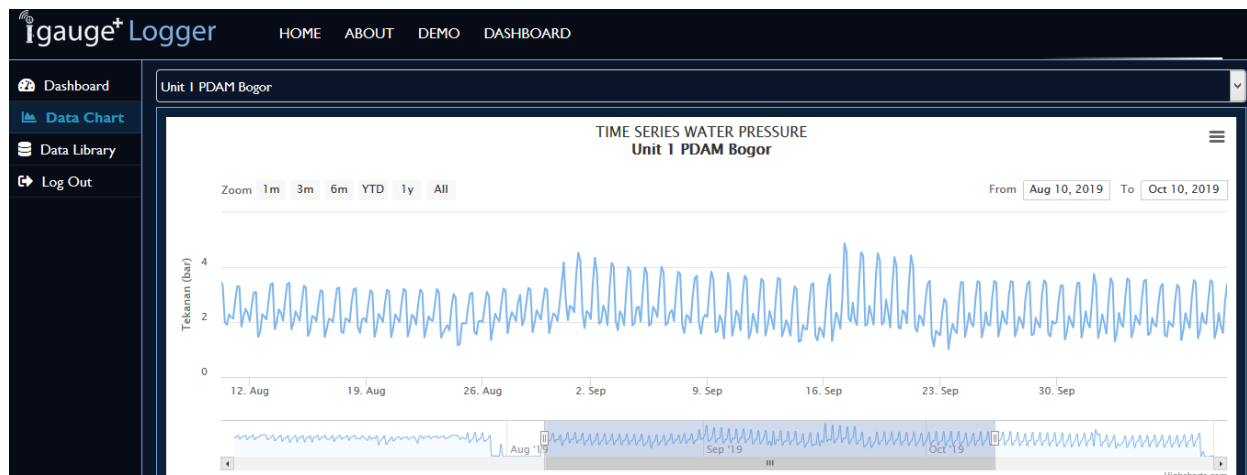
igauge⁺ Logger HOME ABOUT DEMO DASHBOARD

Dashboard
Data Chart
Data Library
Log Out

Unit 1 PDAM Bogor

TIME SERIES WATER PRESSURE
Unit 1 PDAM Bogor

Zoom 1m 3m 6m YTD 1y All

From Aug 10, 2019 To Oct 10, 2019

Tekanan (bar)

4
2
0

12. Aug 19. Aug 26. Aug 2. Sep 9. Sep 16. Sep 23. Sep 30. Sep

Aug '19 Sep '19 Oct '19